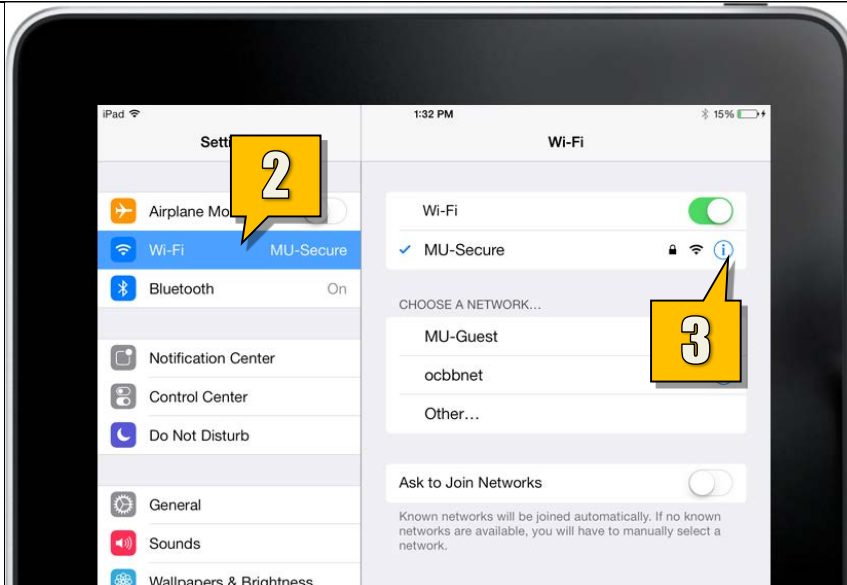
iPad
1:32 PM
15%
Setti
2
Wi-Fi
Airplane Mo
Wi-Fi
MU-Secure
Bluetooth
On
Notification Center
Control Center
Do Not Disturb
General
Sounds
Wallpapers & Brightness
Wi-Fi
MU-Secure
CHOOSE A NETWORK...
MU-Guest
3
ocbbnet
Other...
Ask to Join Networks
Known networks will be joined automatically. If no known networks are available, you will have to manually select a network.